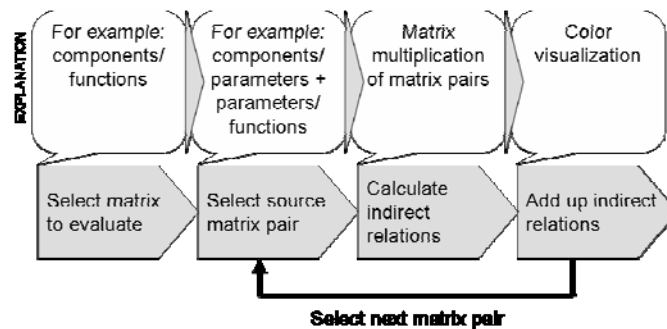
EXPLANATION

For example: components/ functions

For example: components/ parameters + parameters/ functions

Matrix multiplication of matrix pairs

Color visualization

Select matrix to evaluate

Select source matrix pair

Calculate indirect relations

Add up indirect relations

Select next matrix pair